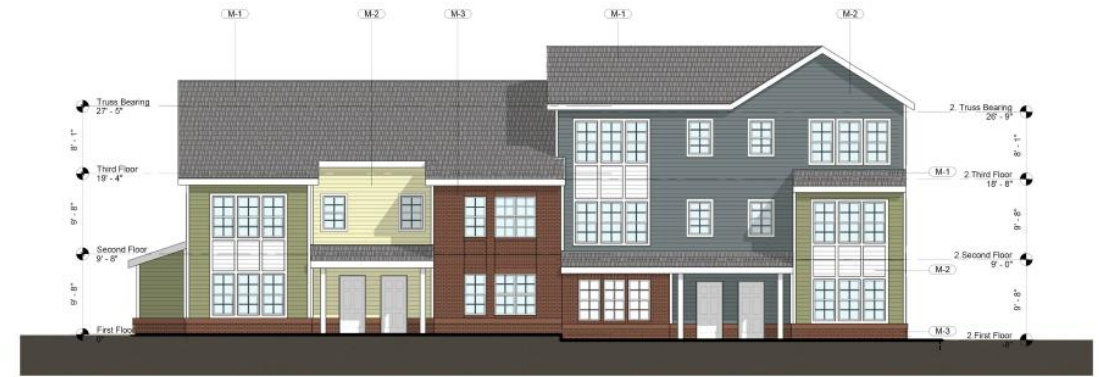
M-1
M-2
M-3
M-1
M-2

Truss Bearing
27' - 5"

8' - 1"

Third Floor
19' - 4"

9' - 8"

Second Floor
9' - 8"

9' - 8"

First Floor
0"

2 Truss Bearing
26' - 9"

8' - 1"

M-1
2 Third Floor
18' - 8"

9' - 8"

2 Second Floor
9' - 0"
M-2

9' - 8"

M-3
2 First Floor
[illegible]